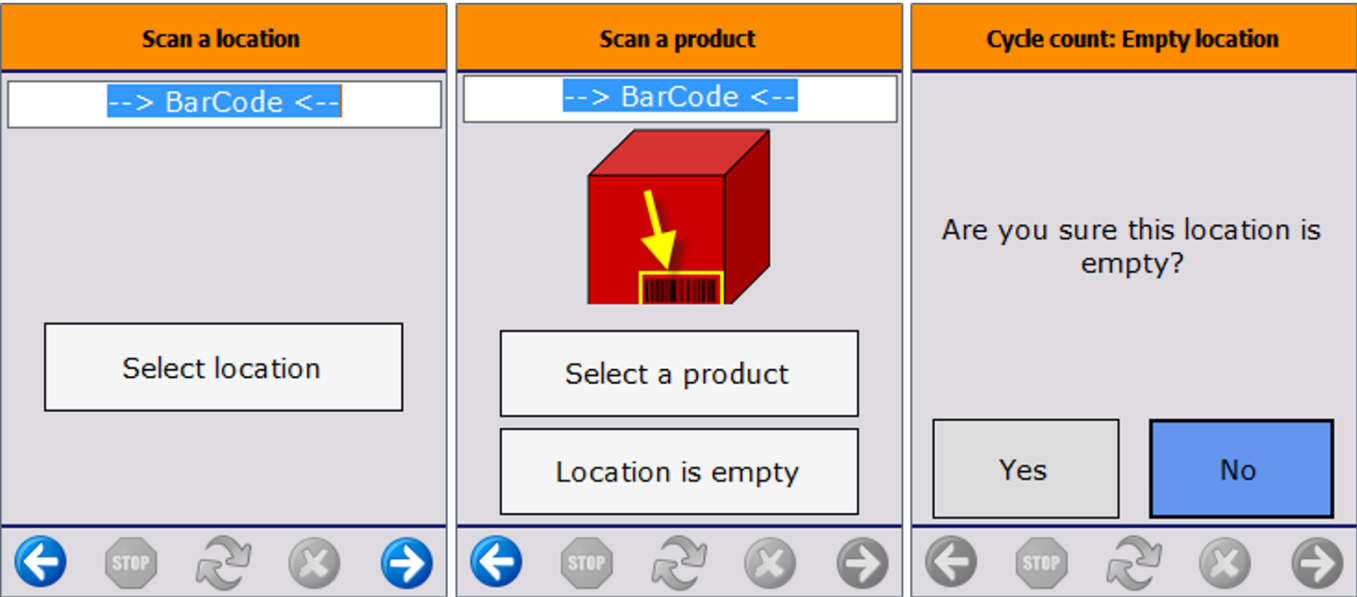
Scan a location

--> BarCode <--

Select location

STOP

Scan a product

--> BarCode <--

Select a product

Location is empty

STOP

Cycle count: Empty location

Are you sure this location is empty?

Yes

No

STOP